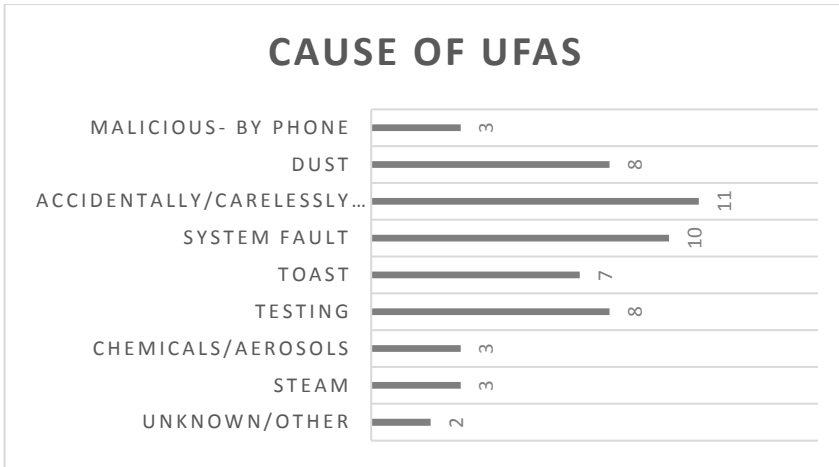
CAUSE OF UFAS

| | |
|---|---|
| MALICIOUS- BY PHONE | 3 |
| DUST | 8 |
| ACCIDENTALLY/CARELESSLY… | 11 |
| SYSTEM FAULT | 10 |
| TOAST | 7 |
| TESTING | 8 |
| CHEMICALS/AEROSOLS | 3 |
| STEAM | 3 |
| UNKNOWN/OTHER | 2 |